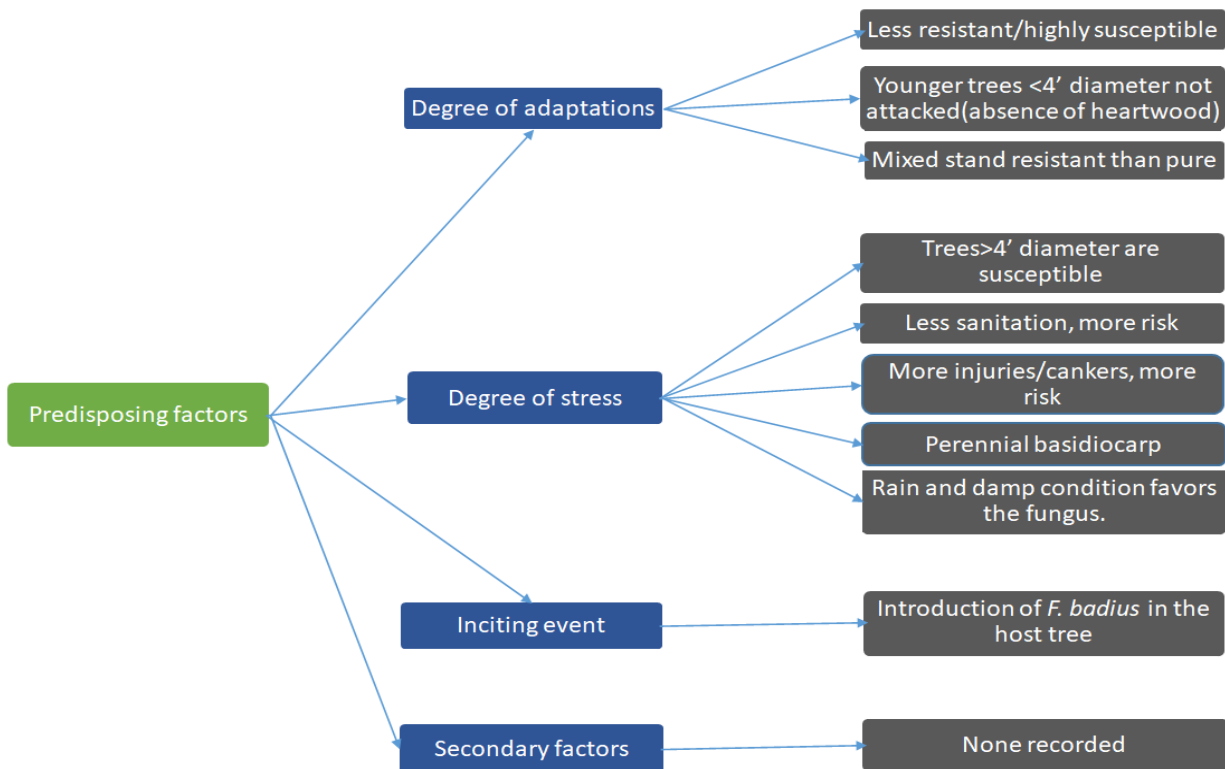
Predisposing factors

Degree of adaptations

Less resistant/highly susceptible

Younger trees <4’ diameter not attacked(absence of heartwood)

Mixed stand resistant than pure

Degree of stress

Trees>4’ diameter are susceptible

Less sanitation, more risk

More injuries/cankers, more risk

Perennial basidiocarp

Rain and damp condition favors the fungus.

Inciting event

Introduction of F. badius in the host tree

Secondary factors

None recorded